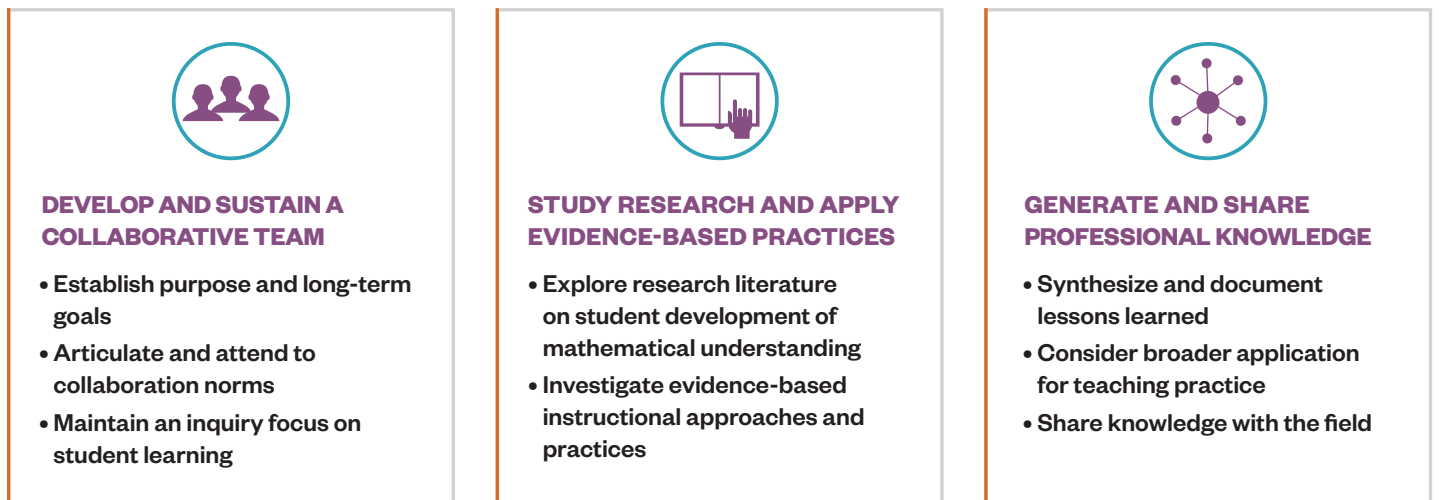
DEVELOP AND SUSTAIN A COLLABORATIVE TEAM

• Establish purpose and long-term goals
• Articulate and attend to collaboration norms
• Maintain an inquiry focus on student learning

STUDY RESEARCH AND APPLY EVIDENCE-BASED PRACTICES

• Explore research literature on student development of mathematical understanding
• Investigate evidence-based instructional approaches and practices

GENERATE AND SHARE PROFESSIONAL KNOWLEDGE

• Synthesize and document lessons learned
• Consider broader application for teaching practice
• Share knowledge with the field